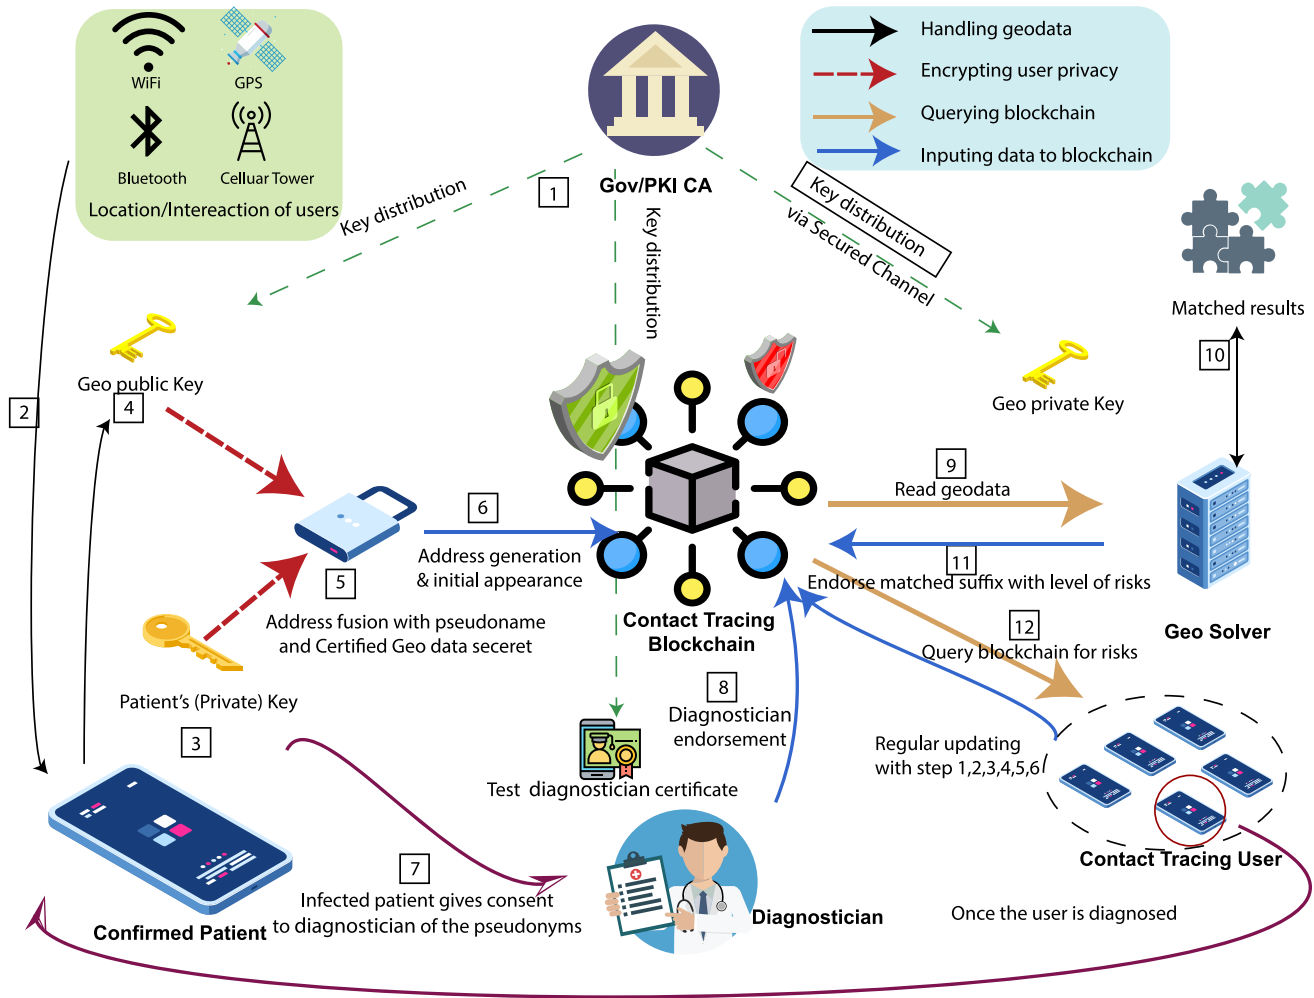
WiFi
GPS
Bluetooth
Cellular Tower
Location/Intereaction of users

Gov/PKI CA

Handling geodata
Encrypting user privacy
Querying blockchain
Inputing data to blockchain

1
Key distribution
Key distribution
Key distribution via Secured Channel

Matched results
10

2
Geo public Key
4

Geo private Key

6
Address generation & initial appearance

9
Read geodata

5
Address fusion with pseudoname and Certified Geo data seceret

11
Endorse matched suffix with level of risks

Contact Tracing Blockchain

Geo Solver

12
Query blockchain for risks

Patient's (Private) Key

8
Diagnostician endorsement

Regular updating with step 1,2,3,4,5,6

3

Test diagnostician certificate

Contact Tracing User

7
Infected patient gives consent to diagnostician of the pseudonyms

Confirmed Patient

Diagnostician

Once the user is diagnosed